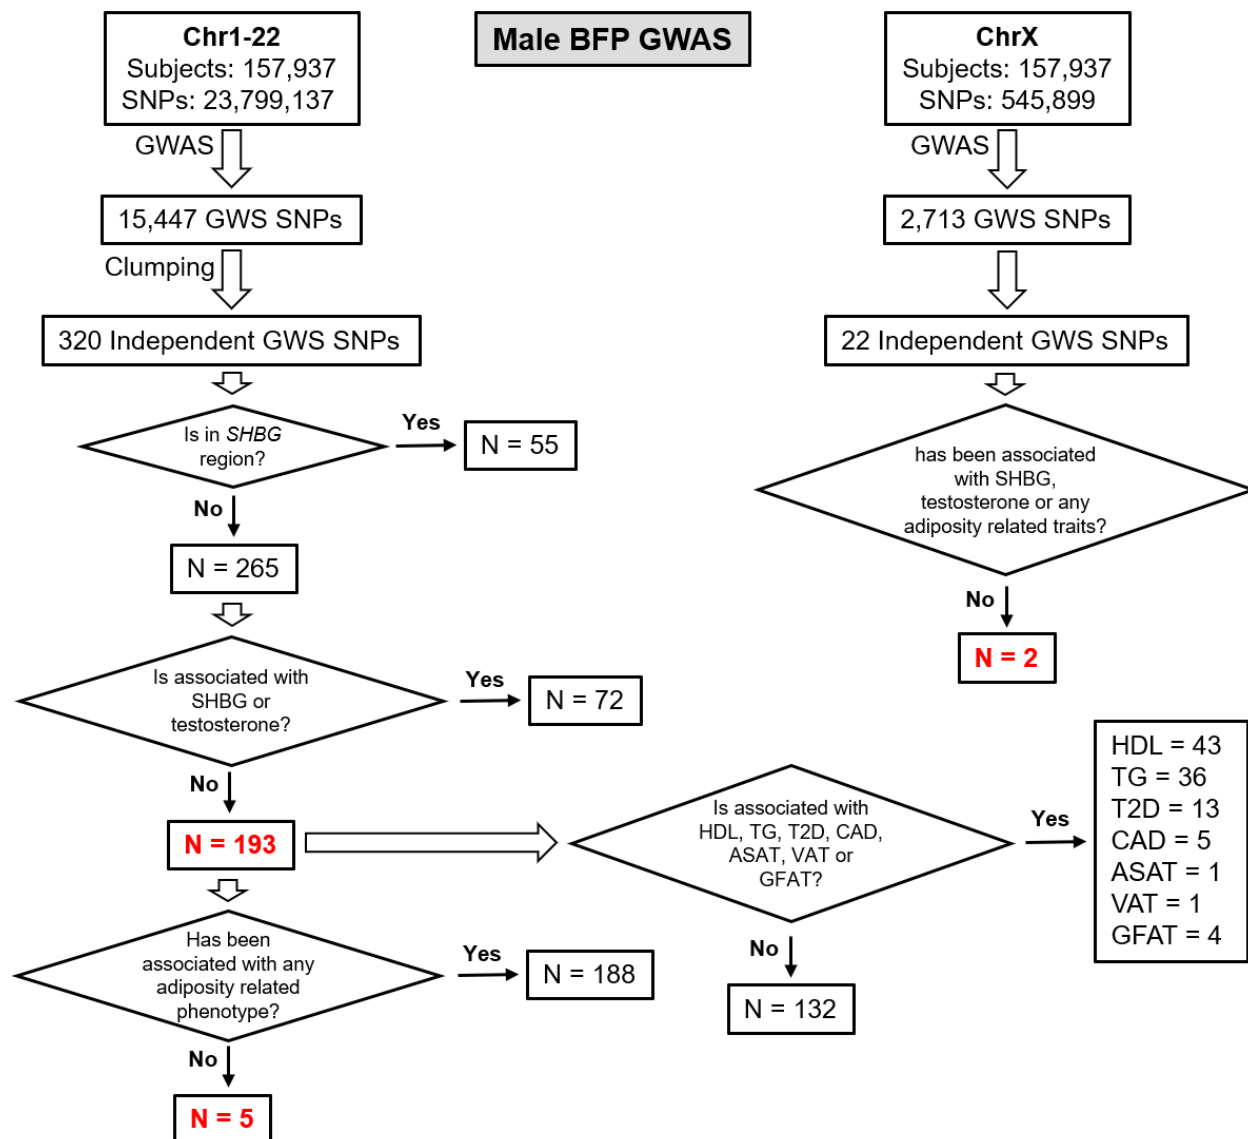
Chr1-22
Subjects: 157,937
SNPs: 23,799,137

Male BFP GWAS

ChrX
Subjects: 157,937
SNPs: 545,899

GWAS

15,447 GWS SNPs

Clumping

320 Independent GWS SNPs

Is in *SHBG* region?

Yes

N = 55

No

N = 265

Is associated with SHBG or testosterone?

Yes

N = 72

No

N = 193

Has been associated with any adiposity related phenotype?

Yes

N = 188

No

N = 5

GWAS

2,713 GWS SNPs

22 Independent GWS SNPs

has been associated with SHBG, testosterone or any adiposity related traits?

No

N = 2

Is associated with HDL, TG, T2D, CAD, ASAT, VAT or GFAT?

Yes

HDL = 43
TG = 36
T2D = 13
CAD = 5
ASAT = 1
VAT = 1
GFAT = 4

No

N = 132